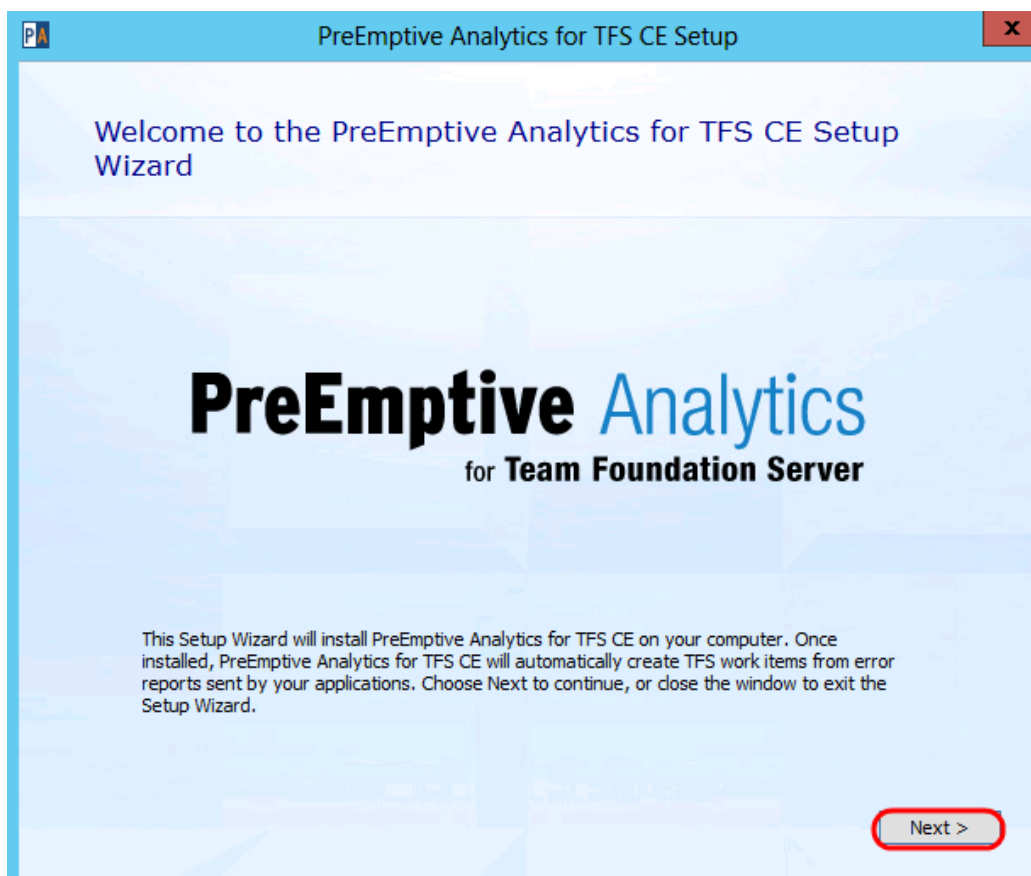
PA

PreEmptive Analytics for TFS CE Setup

X

Welcome to the PreEmptive Analytics for TFS CE Setup Wizard

PreEmptive Analytics

for Team Foundation Server

This Setup Wizard will install PreEmptive Analytics for TFS CE on your computer. Once installed, PreEmptive Analytics for TFS CE will automatically create TFS work items from error reports sent by your applications. Choose Next to continue, or close the window to exit the Setup Wizard.

Next >